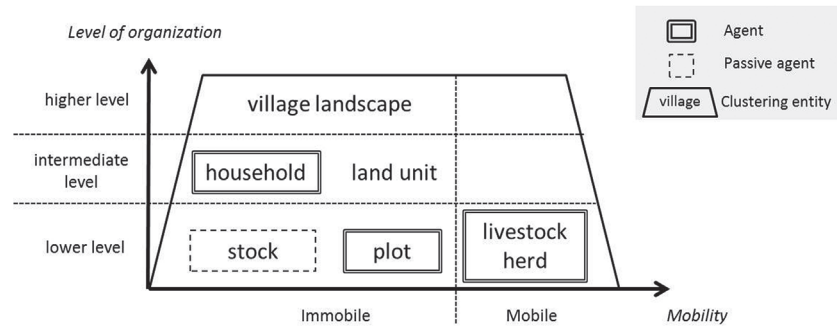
Level of organization

Agent
Passive agent
village Clustering entity

higher level
intermediate level
lower level

village landscape
household
land unit
stock
plot
livestock herd

Immobile
Mobile
Mobility